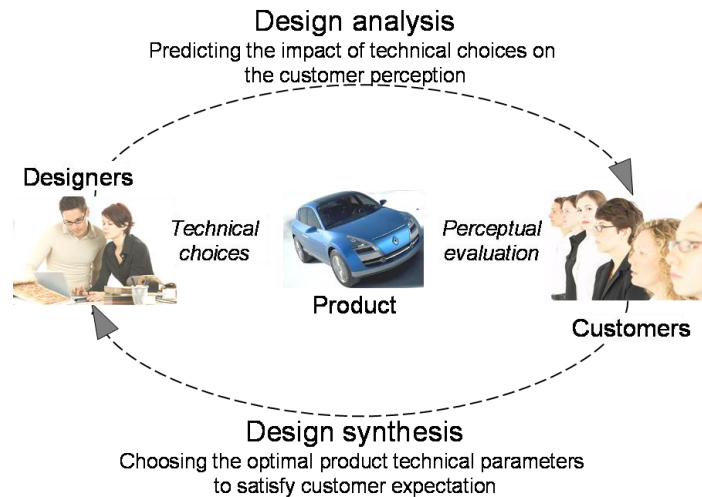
Design analysis
Predicting the impact of technical choices on the customer perception

Designers

Technical choices

Product

Perceptual evaluation

Customers

Design synthesis
Choosing the optimal product technical parameters to satisfy customer expectation